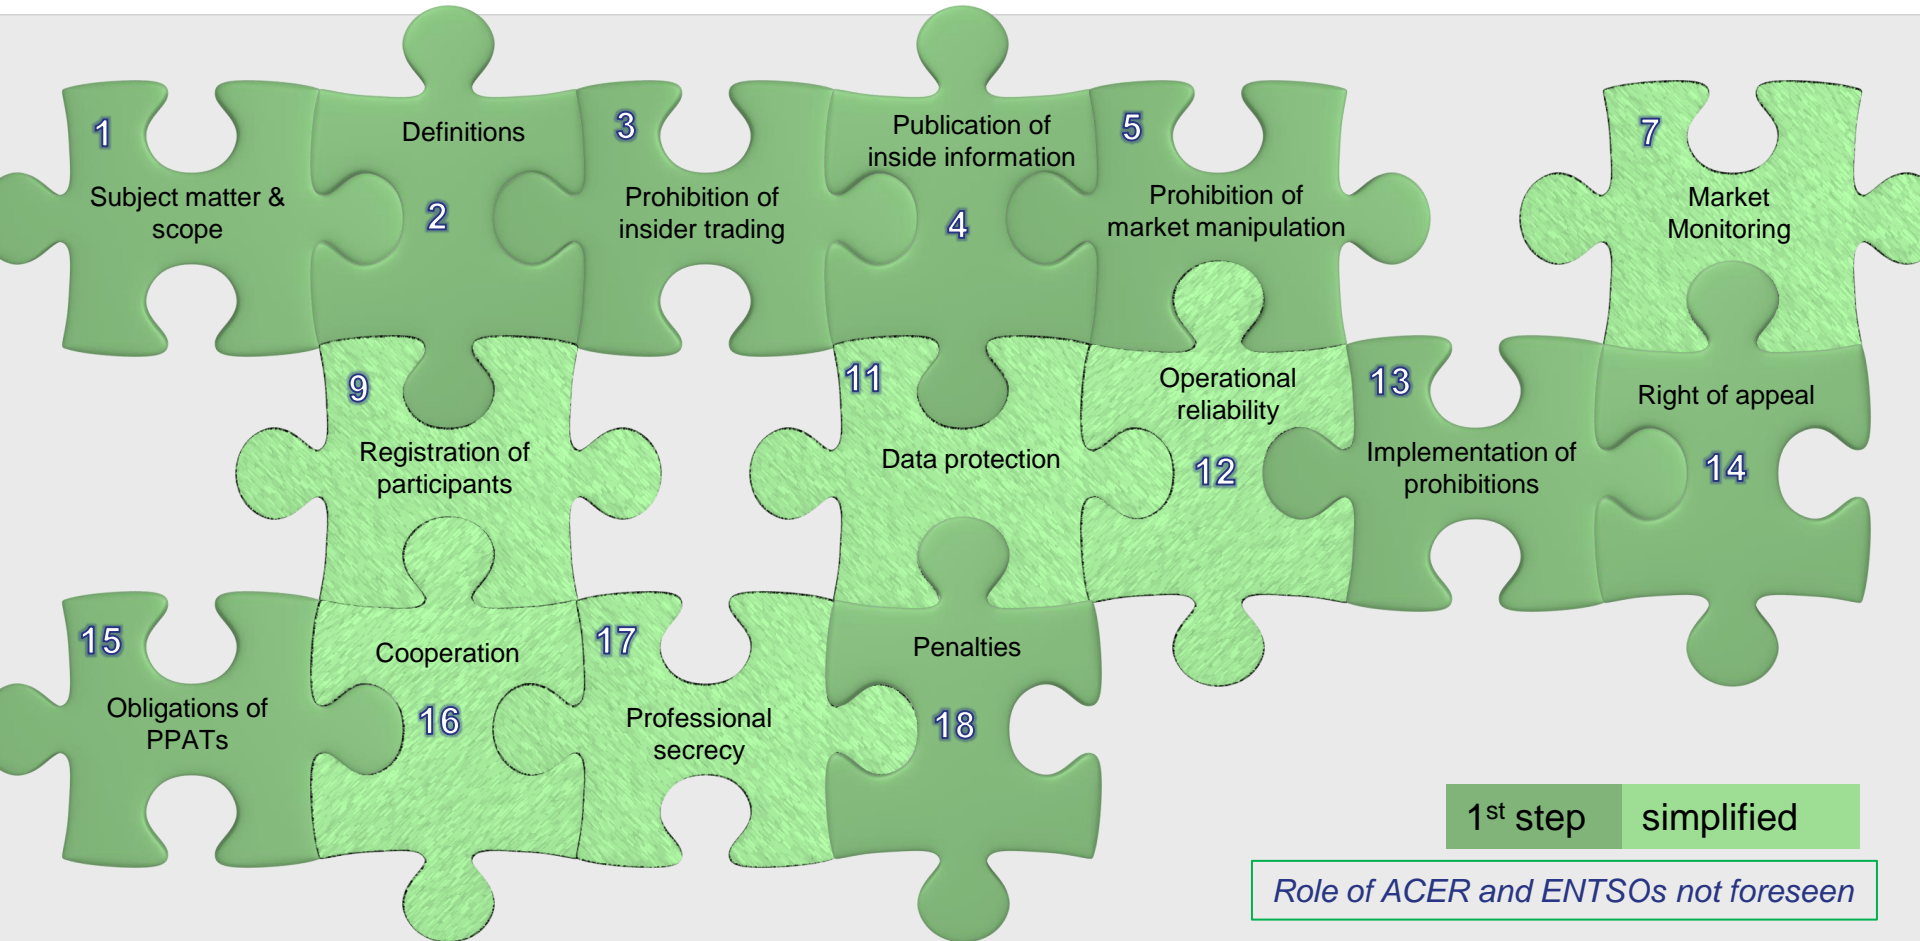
1
Subject matter & scope

Definitions
2

3
Prohibition of insider trading

Publication of inside information
4

5
Prohibition of market manipulation

7
Market Monitoring

9
Registration of participants

11
Data protection

Operational reliability
12

13
Implementation of prohibitions

Right of appeal
14

15
Obligations of PPATs

Cooperation
16

17
Professional secrecy

Penalties
18

1$^{st}$ step simplified

Role of ACER and ENTSOs not foreseen